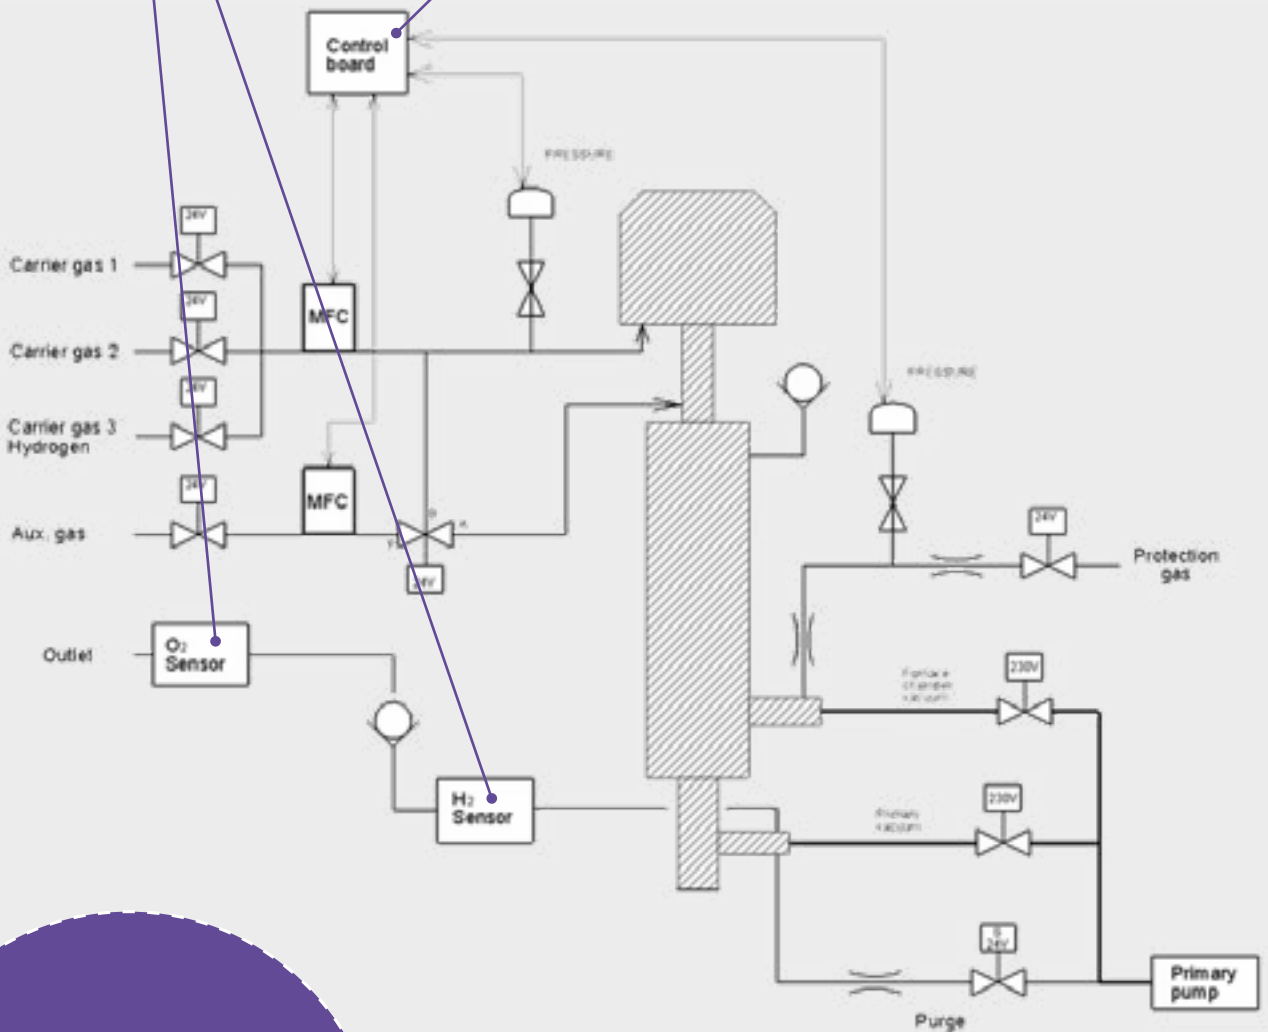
Control board

PRESSURE

24V

Carrier gas 1

24V

MFC

Carrier gas 2

24V

Carrier gas 3
Hydrogen

24V

MFC

Aux. gas

B

A

Y

24V

PRESSURE

24V

Protection gas

Outlet

$O_2$ Sensor

Furnace chamber vacuum

230V

$H_2$ Sensor

Primary vacuum

230V

S 24V

Primary pump

Purge